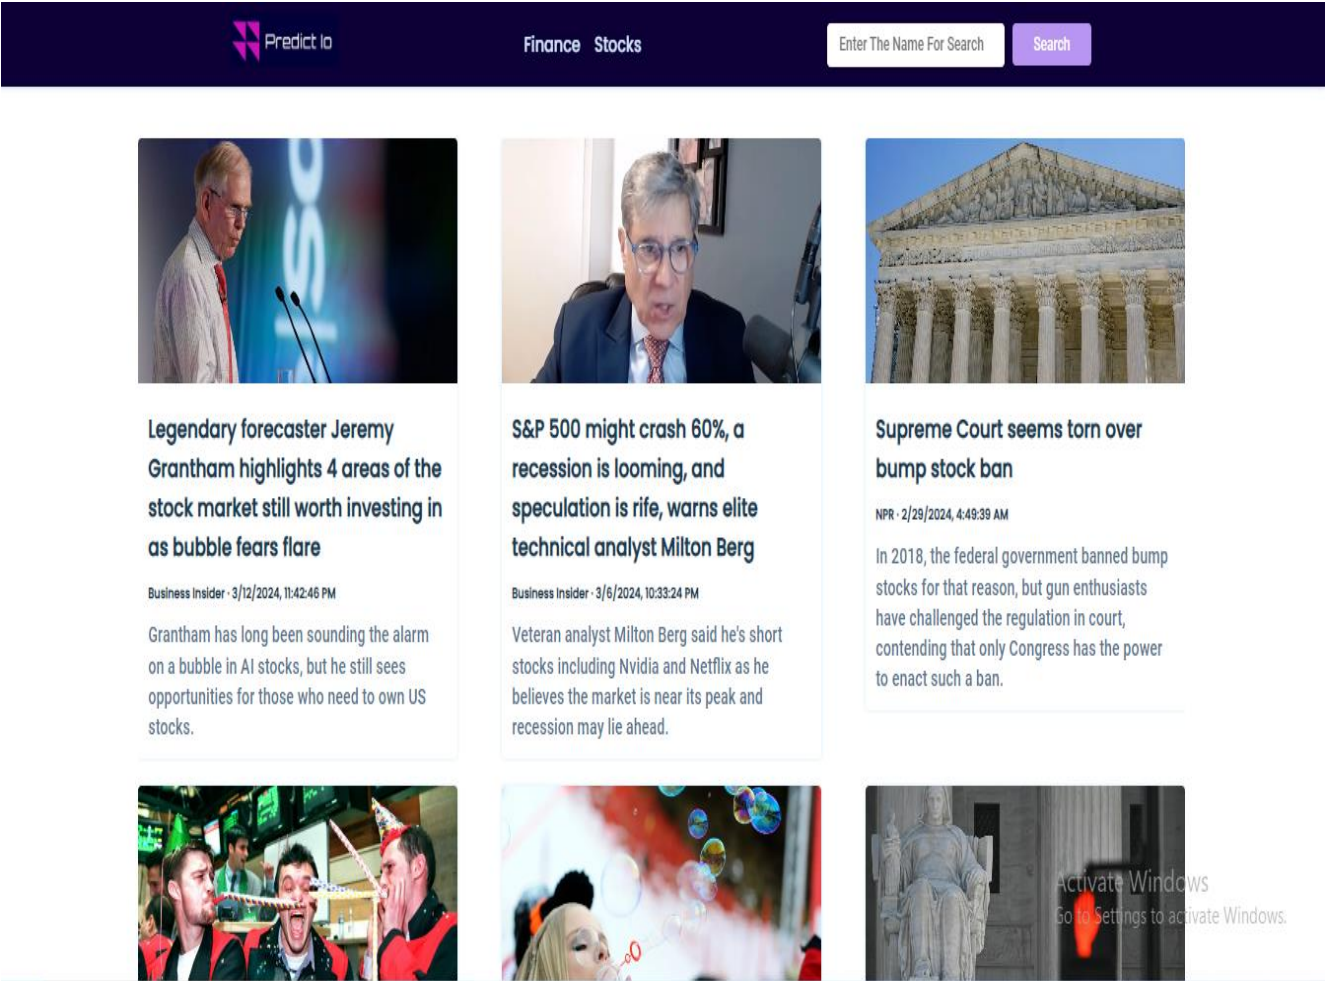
Predict Io

Finance Stocks

Enter The Name For Search

Search

Legendary forecaster Jeremy Grantham highlights 4 areas of the stock market still worth investing in as bubble fears flare

Business Insider · 3/12/2024, 11:42:46 PM

Grantham has long been sounding the alarm on a bubble in AI stocks, but he still sees opportunities for those who need to own US stocks.

S&P 500 might crash 60%, a recession is looming, and speculation is rife, warns elite technical analyst Milton Berg

Business Insider · 3/6/2024, 10:33:24 PM

Veteran analyst Milton Berg said he's short stocks including Nvidia and Netflix as he believes the market is near its peak and recession may lie ahead.

Supreme Court seems torn over bump stock ban

NPR · 2/29/2024, 4:49:39 AM

In 2018, the federal government banned bump stocks for that reason, but gun enthusiasts have challenged the regulation in court, contending that only Congress has the power to enact such a ban.

Activate Windows
Go to Settings to activate Windows.